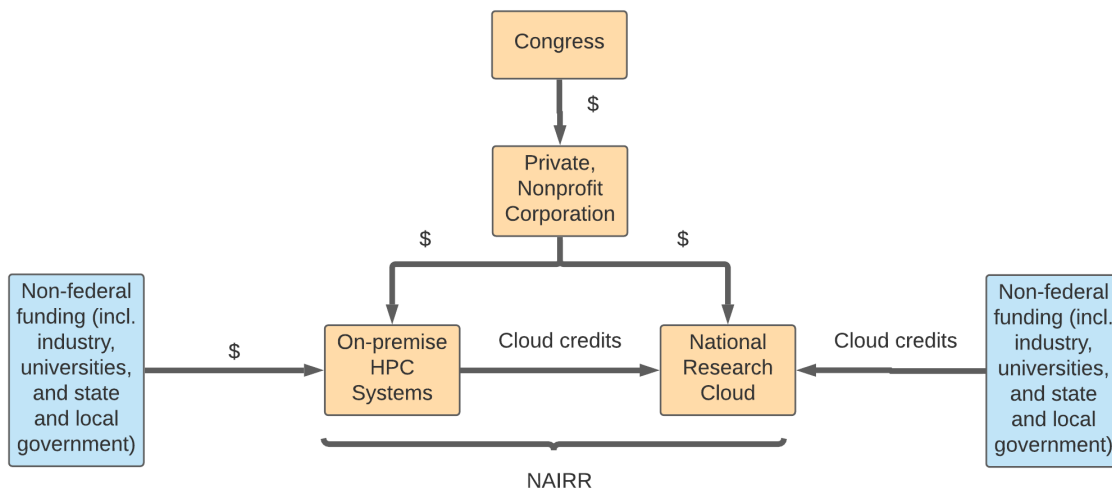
Congress

$

Private, Nonprofit Corporation

$

$

Non-federal funding (incl. industry, universities, and state and local government)

$

On-premise HPC Systems

Cloud credits

National Research Cloud

Cloud credits

Non-federal funding (incl. industry, universities, and state and local government)

NAIRR